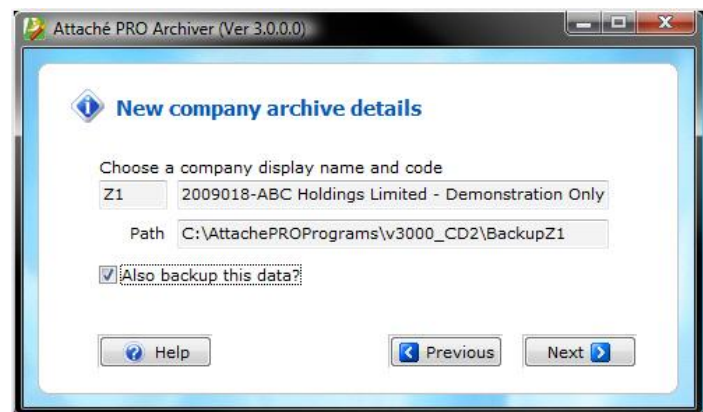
Attaché PRO Archiver (Ver 3.0.0.0)

New company archive details

Choose a company display name and code

Z1

2009018-ABC Holdings Limited - Demonstration Only

Path C:\AttachePROPrograms\v3000_CD2\BackupZ1

Also backup this data?

Help

Previous

Next